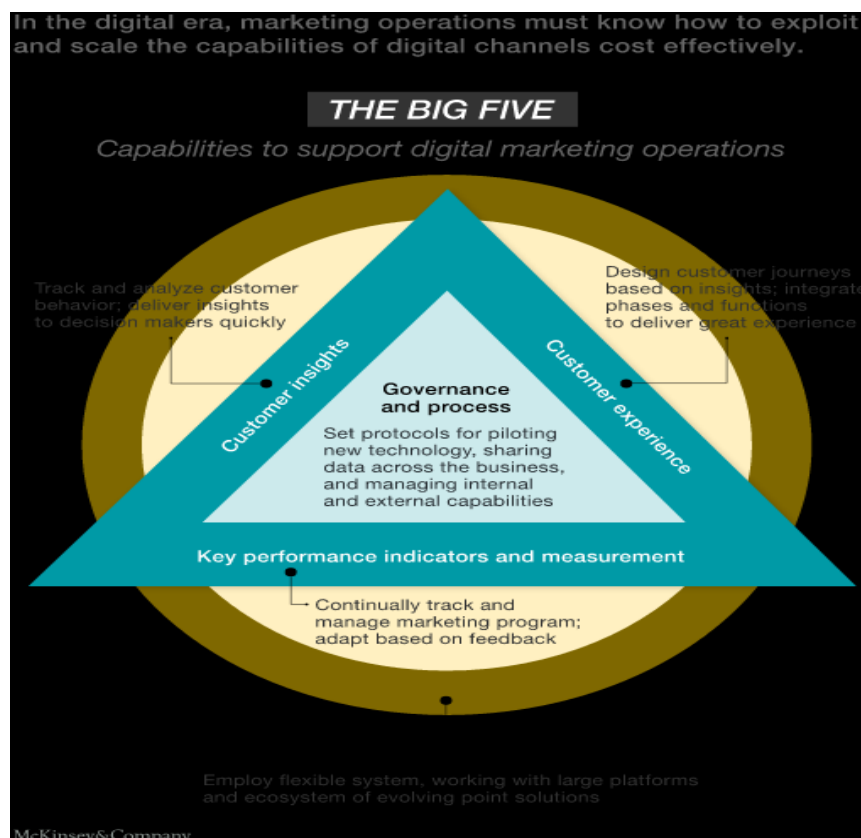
In the digital era, marketing operations must know how to exploit and scale the capabilities of digital channels cost effectively.

THE BIG FIVE

Capabilities to support digital marketing operations

Track and analyze customer behavior; deliver insights to decision makers quickly

Design customer journeys based on insights; integrate phases and functions to deliver great experience

Customer insights

Customer experience

Governance and process

Set protocols for piloting new technology, sharing data across the business, and managing internal and external capabilities

Key performance indicators and measurement

Continually track and manage marketing program; adapt based on feedback

Employ flexible system, working with large platforms and ecosystem of evolving point solutions

McKinsey&Company